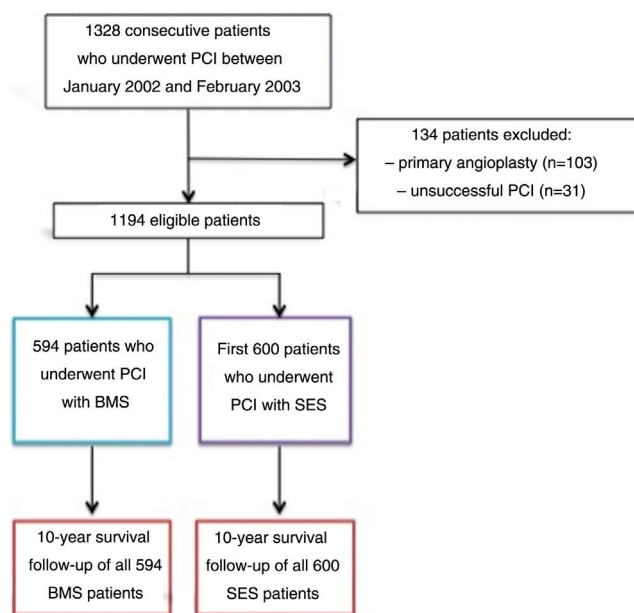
1328 consecutive patients who underwent PCI between January 2002 and February 2003

134 patients excluded:
– primary angioplasty (n=103)
– unsuccessful PCI (n=31)

1194 eligible patients

594 patients who underwent PCI with BMS

First 600 patients who underwent PCI with SES

10-year survival follow-up of all 594 BMS patients

10-year survival follow-up of all 600 SES patients